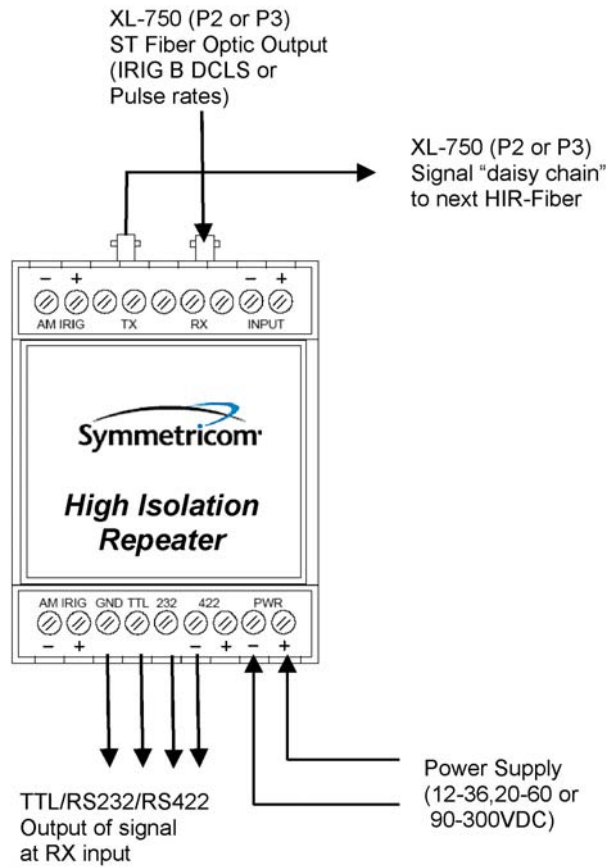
XL-750 (P2 or P3)
ST Fiber Optic Output
(IRIG B DCLS or
Pulse rates)

XL-750 (P2 or P3)
Signal "daisy chain"
to next HIR-Fiber

− +
AM IRIG TX RX INPUT
− +

Symmetricom

High Isolation
Repeater

AM IRIG GND TTL 232 422 PWR
− + − + − +

TTL/RS232/RS422
Output of signal
at RX input

Power Supply
(12-36,20-60 or
90-300VDC)